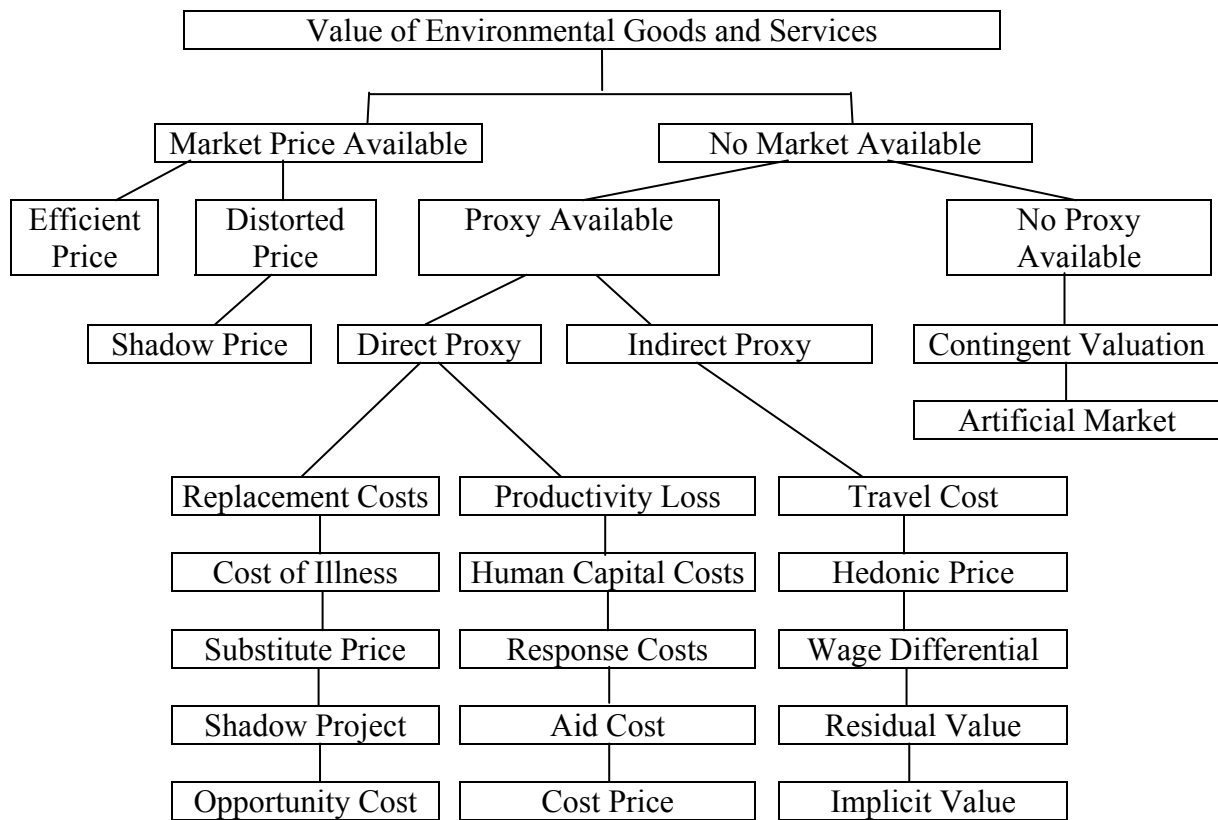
Value of Environmental Goods and Services

Market Price Available

No Market Available

Efficient Price

Distorted Price

Proxy Available

No Proxy Available

Shadow Price

Direct Proxy

Indirect Proxy

Contingent Valuation

Artificial Market

Replacement Costs

Cost of Illness

Substitute Price

Shadow Project

Opportunity Cost

Productivity Loss

Human Capital Costs

Response Costs

Aid Cost

Cost Price

Travel Cost

Hedonic Price

Wage Differential

Residual Value

Implicit Value